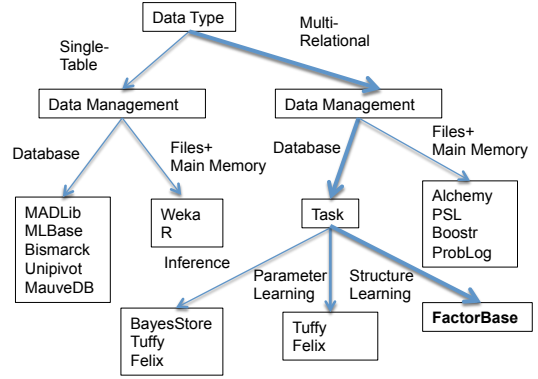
Data Type

Single-Table

Multi-Relational

Data Management

Data Management

Database

Files+ Main Memory

Database

Files+ Main Memory

MADLib
MLBase
Bismarck
Unipivot
MauveDB

Weka
R

Task

Alchemy
PSL
Boostr
ProbLog

Inference

Parameter Learning

Structure Learning

BayesStore
Tuffy
Felix

Tuffy
Felix

FactorBase